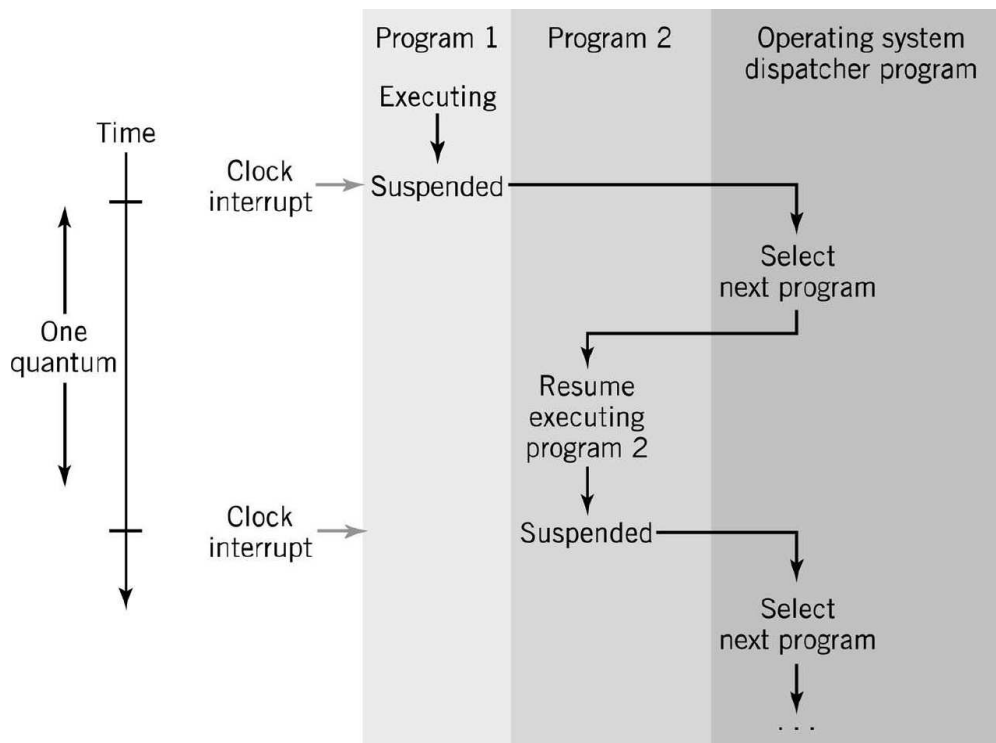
Program 1

Program 2

Operating system dispatcher program

Executing

Time

Clock interrupt

Suspended

Select next program

One quantum

Resume executing program 2

Clock interrupt

Suspended

Select next program

...